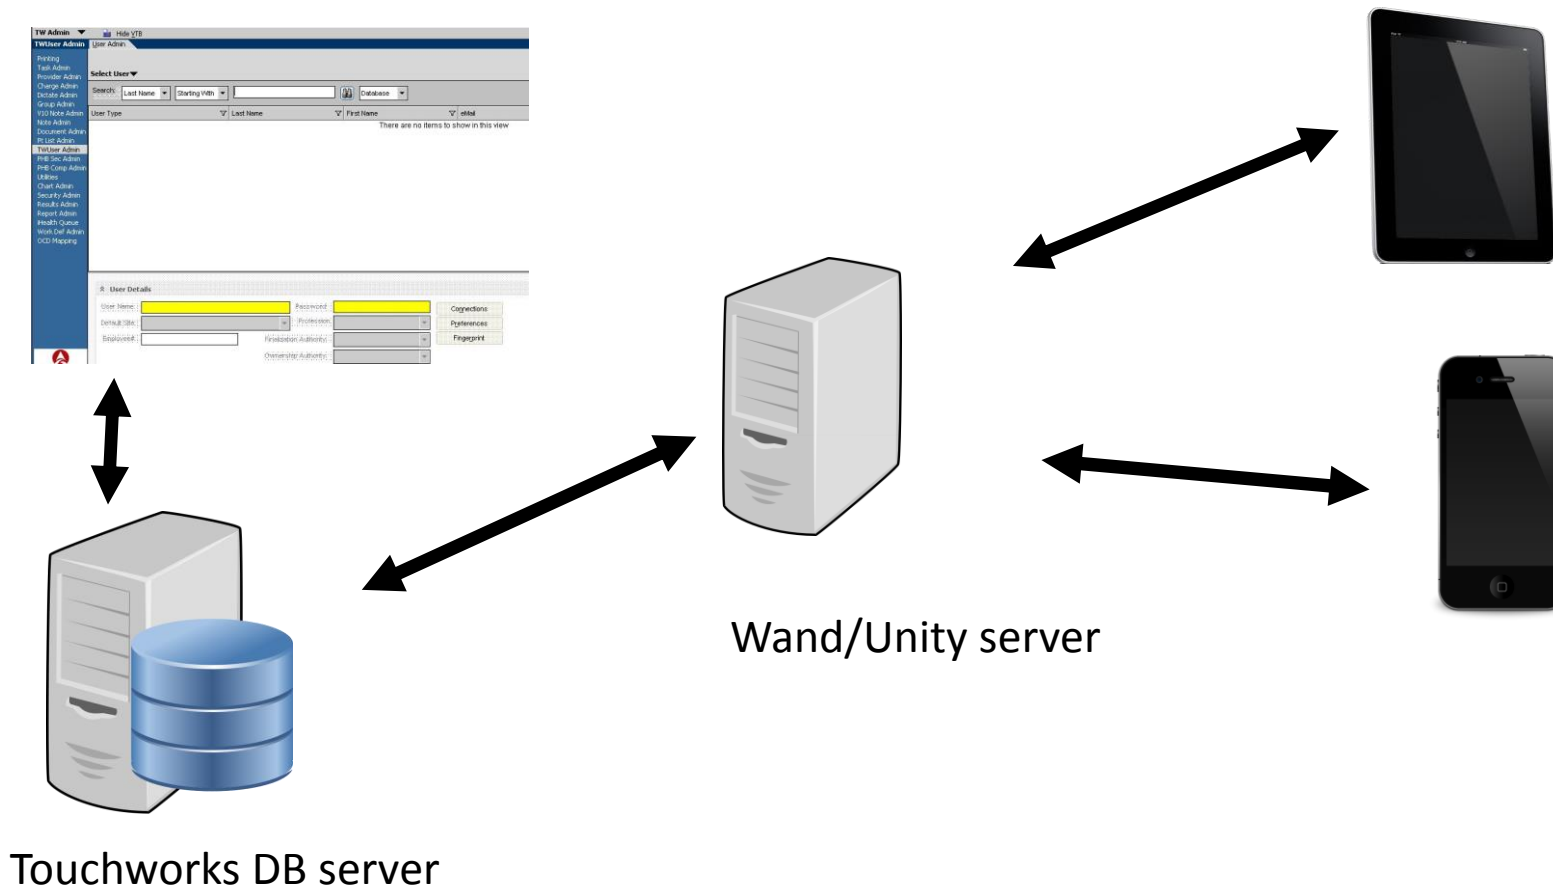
TW Admin
Hide VTB
TWUser Admin
User Admin
Printing
Task Admin
Provider Admin
Charge Admin
Dictate Admin
Group Admin
V10 Note Admin
Note Admin
Document Admin
Pt List Admin
TWUser Admin
PHB Sec Admin
PHB Comp Admin
Utilities
Chart Admin
Security Admin
Results Admin
Report Admin
iHealth Queue
Work Def Admin
OCD Mapping

Select User
Search: Last Name Starting With Database

| User Type | Last Name | First Name | eMail |
|---|---|---|---|

There are no items to show in this view

User Details
User Name: Password: Connections
Default Site: Profession: Preferences
Employee#: Finalization Authority: Fingerprint
Ownership Authority:

Wand/Unity server

Touchworks DB server